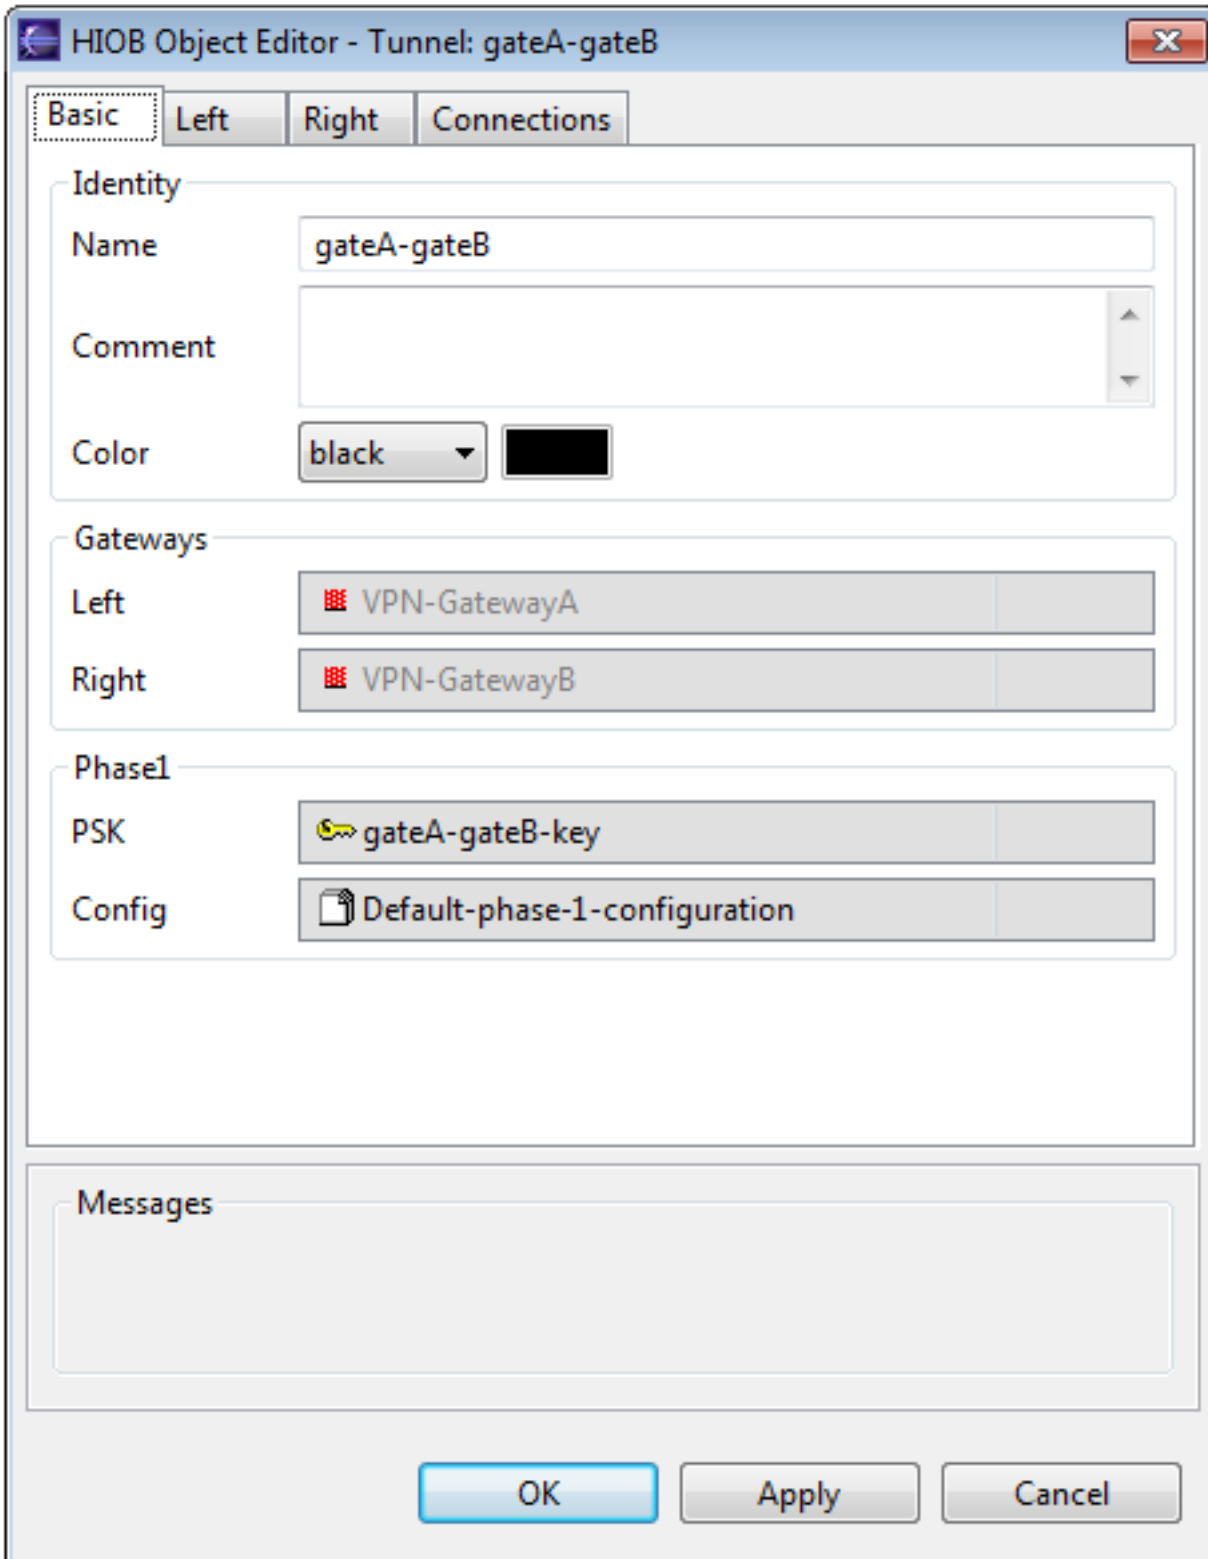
HIOB Object Editor - Tunnel: gateA-gateB

Basic
Left
Right
Connections

Identity
Name
gateA-gateB
Comment
Color
black

Gateways
Left
VPN-GatewayA
Right
VPN-GatewayB

Phase1
PSK
gateA-gateB-key
Config
Default-phase-1-configuration

Messages

OK
Apply
Cancel